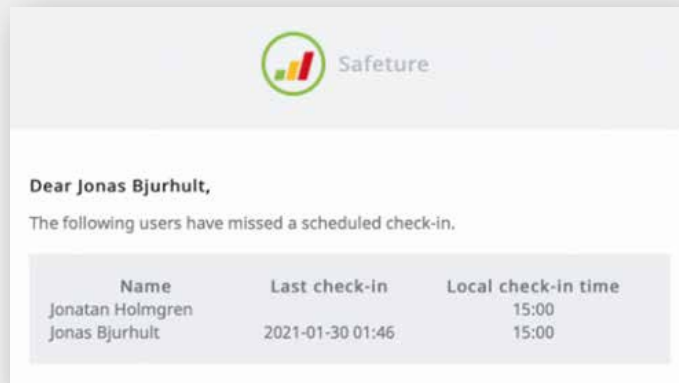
Safeture

Dear Jonas Bjurhult,

The following users have missed a scheduled check-in.

| Name | Last check-in | Local check-in time |
|---|---|---|
| Jonatan Holmgren | | 15:00 |
| Jonas Bjurhult | 2021-01-30 01:46 | 15:00 |